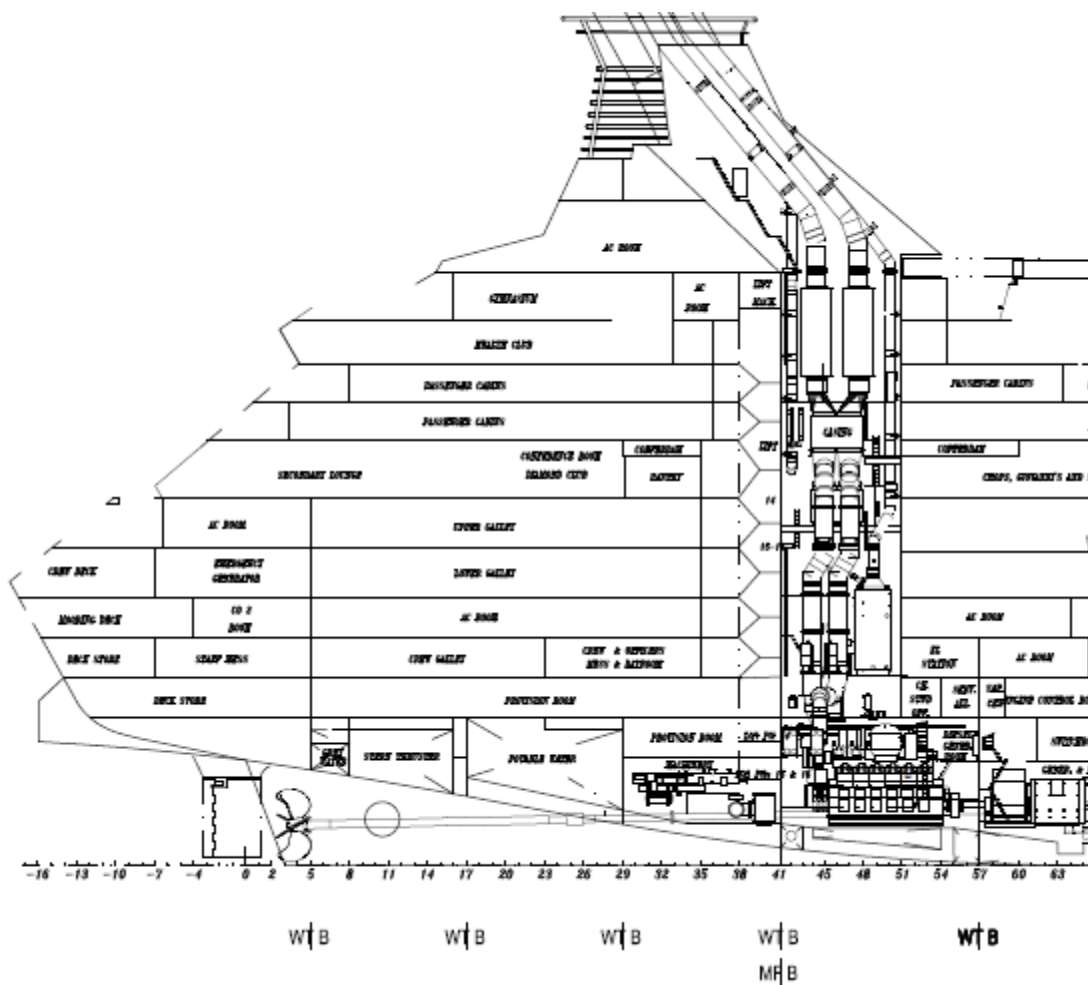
AC ROOM

GYMNASIUM

AC ROOM

LIFT MACH.

HEALTH CLUB

PASSENGER CABINS

PASSENGER CABINS

PASSENGER CABINS

CONFERENCE ROOM DIAMOND CLUB

COFFERDAM

BATTERY

SECONDARY LOUNGE

CASING

COFFERDAM

SHOPS, PURSER'S AND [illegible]

LIFT

AC ROOM

UPPER GALLEY

14

CREW DECK

EMERGENCY GENERATOR

LOWER GALLEY

MOORING DECK

CO 2 ROOM

AC ROOM

AC ROOM

DECK STORE

STAFF MESS

CREW GALLEY

CREW & OFFICERS MESS & DAYROOM

EL. WORKSHOP

AC ROOM

DECK STORE

PROVISION ROOM

CE STORE

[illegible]

ENGINE CONTROL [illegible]

STEERING GEAR

STERN THRUSTER

POTABLE WATER

PROVISION ROOM

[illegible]

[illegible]

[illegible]

-16 -13 -10 -7 -4 0 2 5 8 11 14 17 20 23 26 29 32 35 38 41 45 48 51 54 57 60 63

WTB WTB WTB WTB WTB

MFB